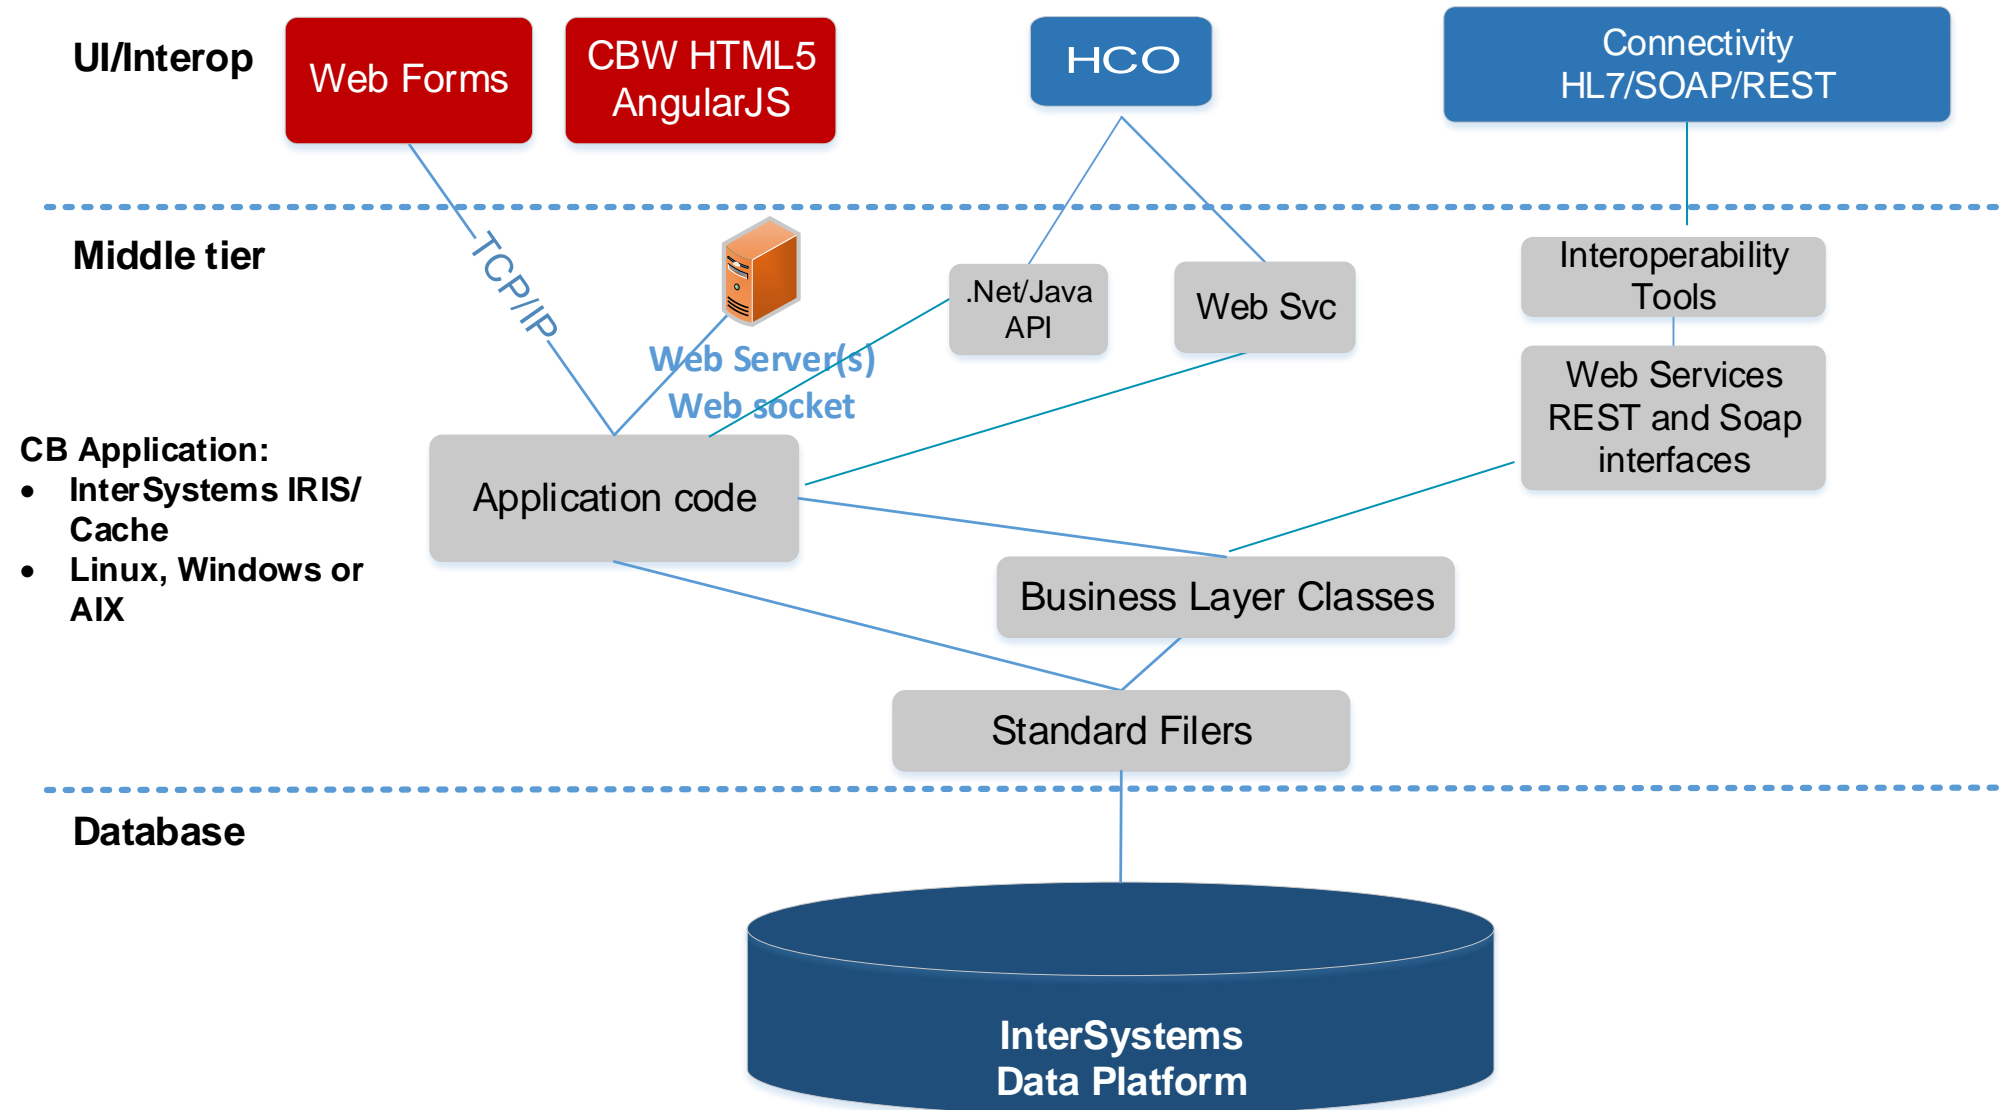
UI/Interop

Web Forms

CBW HTML5 AngularJS

HCO

Connectivity HL7/SOAP/REST

Middle tier

TCP/IP

Web Server(s) Web socket

.Net/Java API

Web Svc

Interoperability Tools

Web Services REST and Soap interfaces

CB Application:
• InterSystems IRIS/ Cache
• Linux, Windows or AIX

Application code

Business Layer Classes

Standard Filers

Database

InterSystems Data Platform